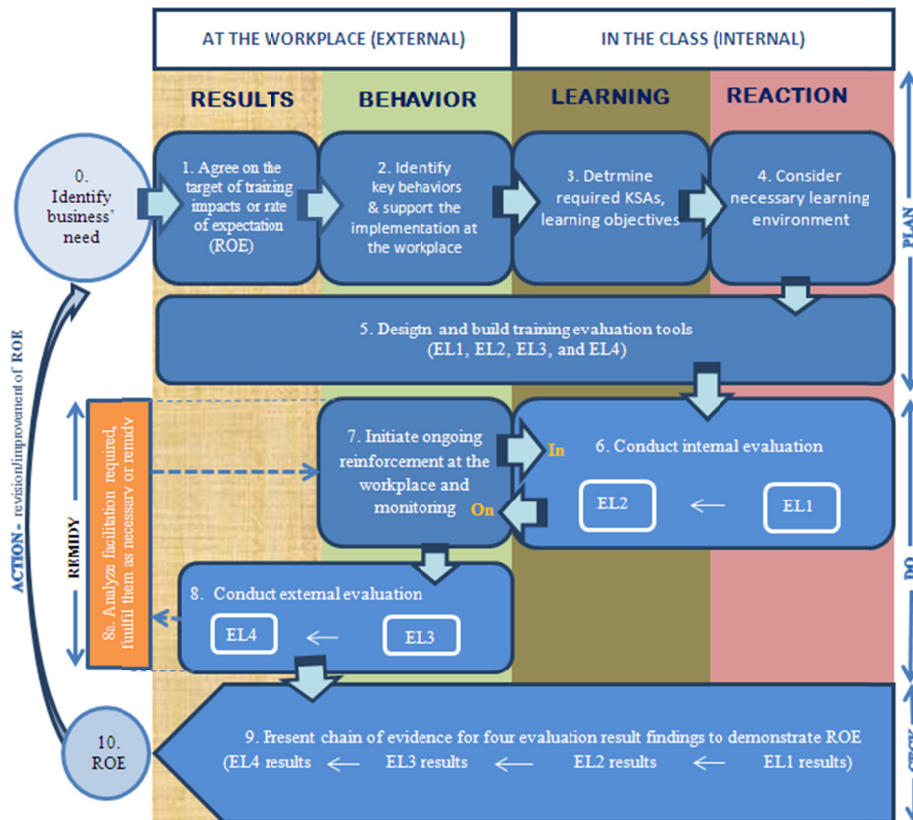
AT THE WORKPLACE (EXTERNAL)

IN THE CLASS (INTERNAL)

RESULTS

BEHAVIOR

LEARNING

REACTION

0. Identify business' need

1. Agree on the target of training impacts or rate of expectation (ROE)

2. Identify key behaviors & support the implementation at the workplace

3. Detrmine required KSAs, learning objectives

4. Consider necessary learning environment

PLAN

5. Desigtn and build training evaluation tools (EL1, EL2, EL3, and EL4)

ACTION - revision/improvement of ROE

REMIDY

8a. Analyze facilitation required, fulfil them as necessary or remidy

7. Initiate ongoing reinforcement at the workplace and monitoring

In

On

6. Conduct internal evaluation

EL2

EL1

DO

8. Conduct external evaluation

EL4

EL3

10. ROE

9. Present chain of evidence for four evaluation result findings to demonstrate ROE (EL4 results ← EL3 results ← EL2 results ← EL1 results)

CHECK